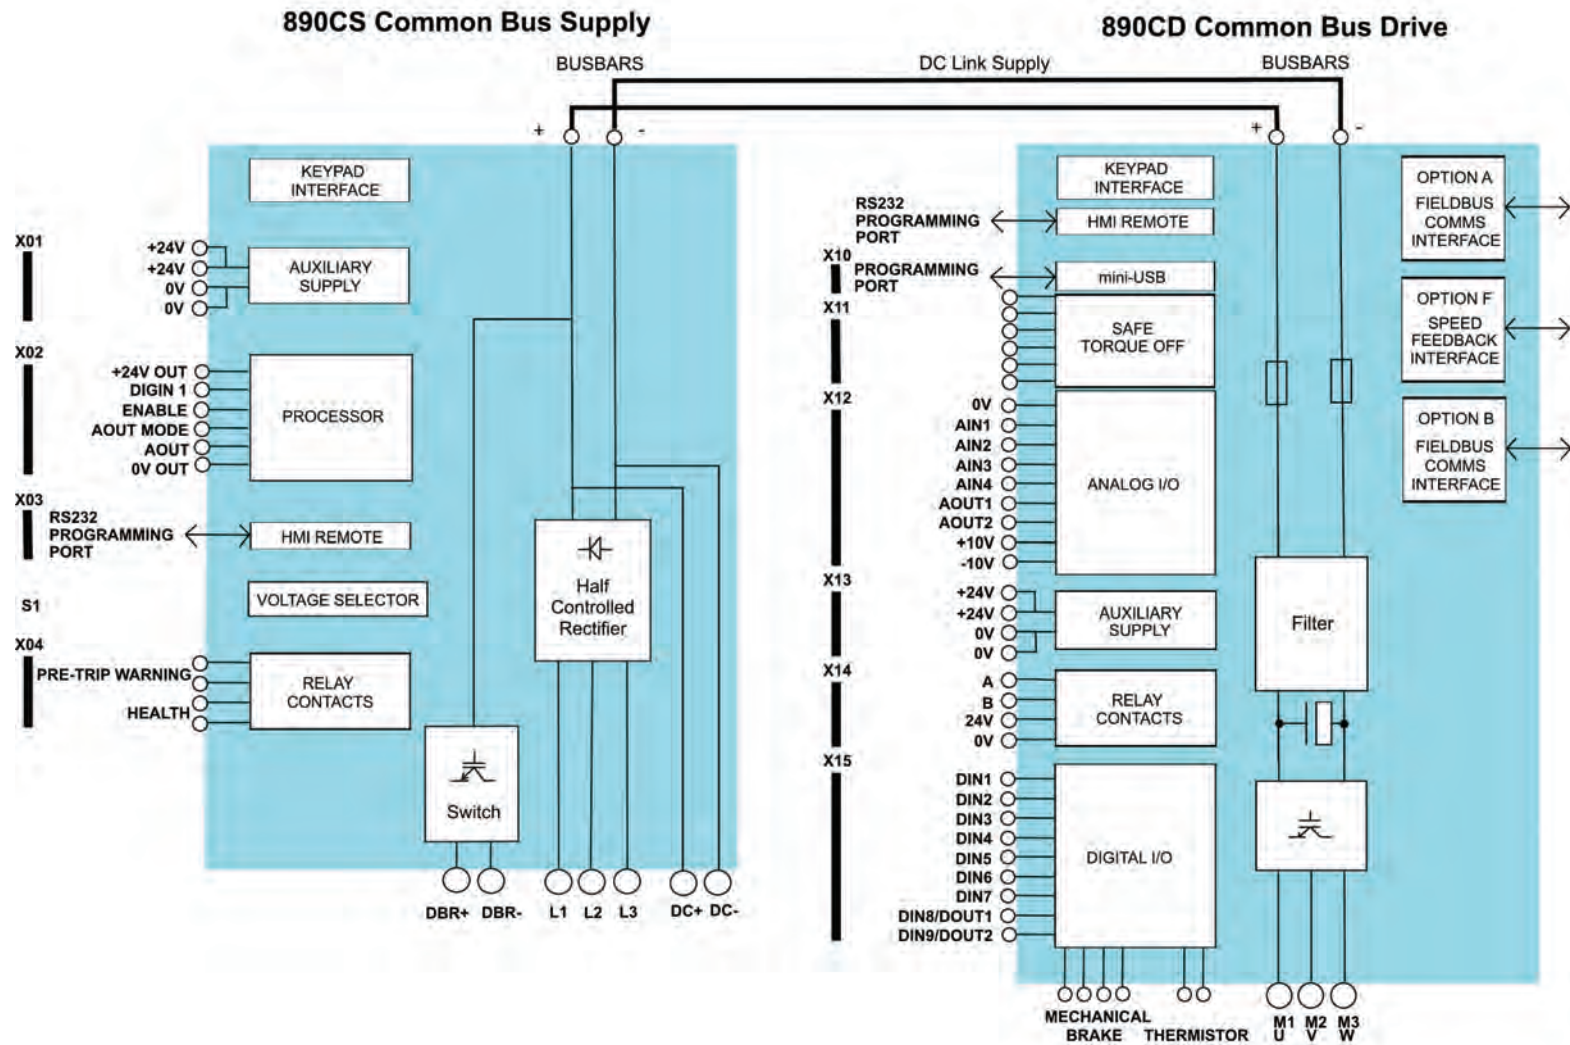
890CS Common Bus Supply

890CD Common Bus Drive

BUSBARS

DC Link Supply

BUSBARS

+ -

+ -

KEYPAD INTERFACE

X01

+24V
+24V
0V
0V

AUXILIARY SUPPLY

X02

+24V OUT
DIGIN 1
ENABLE
AOUT MODE
AOUT
0V OUT

PROCESSOR

X03

RS232 PROGRAMMING PORT

HMI REMOTE

S1

VOLTAGE SELECTOR

X04

PRE-TRIP WARNING

HEALTH

RELAY CONTACTS

Half Controlled Rectifier

Switch

DBR+ DBR- L1 L2 L3 DC+ DC-

KEYPAD INTERFACE

RS232 PROGRAMMING PORT

HMI REMOTE

X10

PROGRAMMING PORT

mini-USB

X11

SAFE TORQUE OFF

X12

0V
AIN1
AIN2
AIN3
AIN4
AOUT1
AOUT2
+10V
-10V

ANALOG I/O

X13

+24V
+24V
0V
0V

AUXILIARY SUPPLY

X14

A
B
24V
0V

RELAY CONTACTS

X15

DIN1
DIN2
DIN3
DIN4
DIN5
DIN6
DIN7
DIN8/DOUT1
DIN9/DOUT2

DIGITAL I/O

MECHANICAL BRAKE

THERMISTOR

Filter

M1 U
M2 V
M3 W

OPTION A
FIELDBUS COMMS INTERFACE

OPTION F
SPEED FEEDBACK INTERFACE

OPTION B
FIELDBUS COMMS INTERFACE